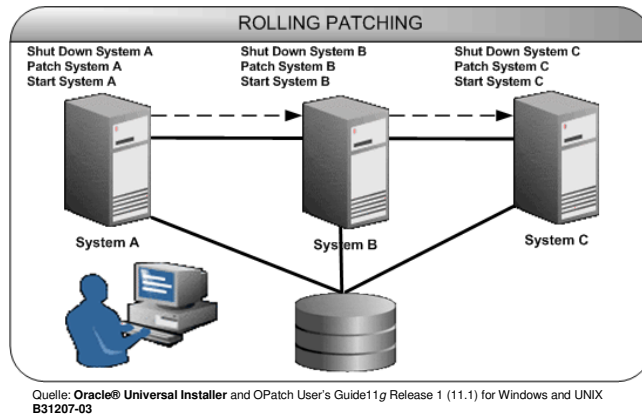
ROLLING PATCHING

Shut Down System A
Patch System A
Start System A

Shut Down System B
Patch System B
Start System B

Shut Down System C
Patch System C
Start System C

System A

System B

System C

Quelle: **Oracle® Universal Installer** and OPatch User's Guide11*g* Release 1 (11.1) for Windows and UNIX **B31207-03**